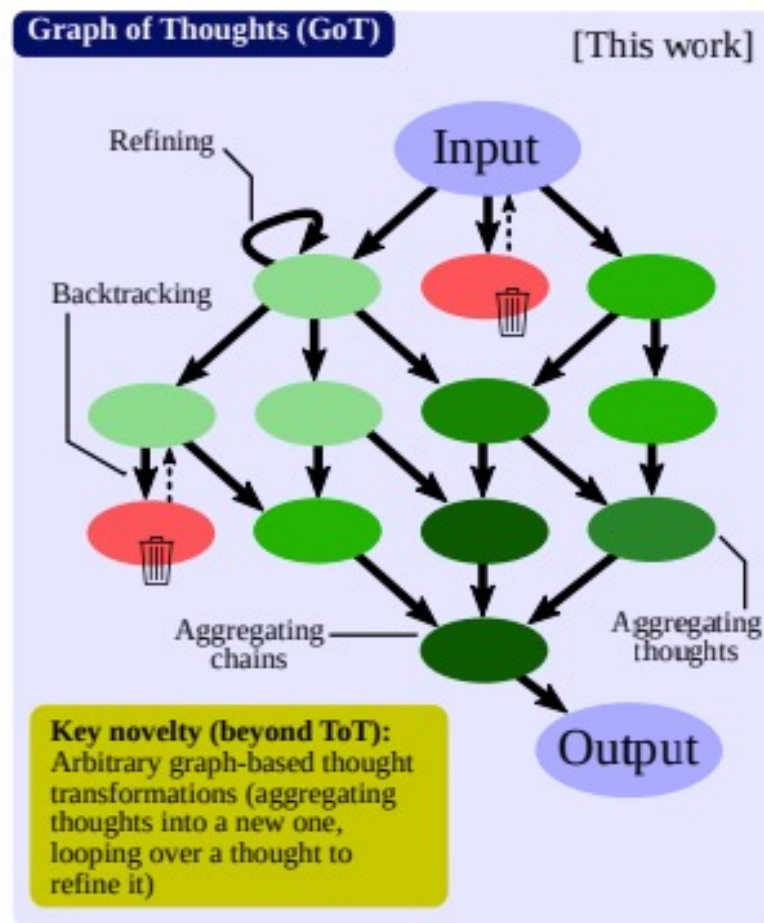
Graph of Thoughts (GoT)

[This work]

Refining

Input

Backtracking

Aggregating chains

Aggregating thoughts

Key novelty (beyond ToT): Arbitrary graph-based thought transformations (aggregating thoughts into a new one, looping over a thought to refine it)

Output